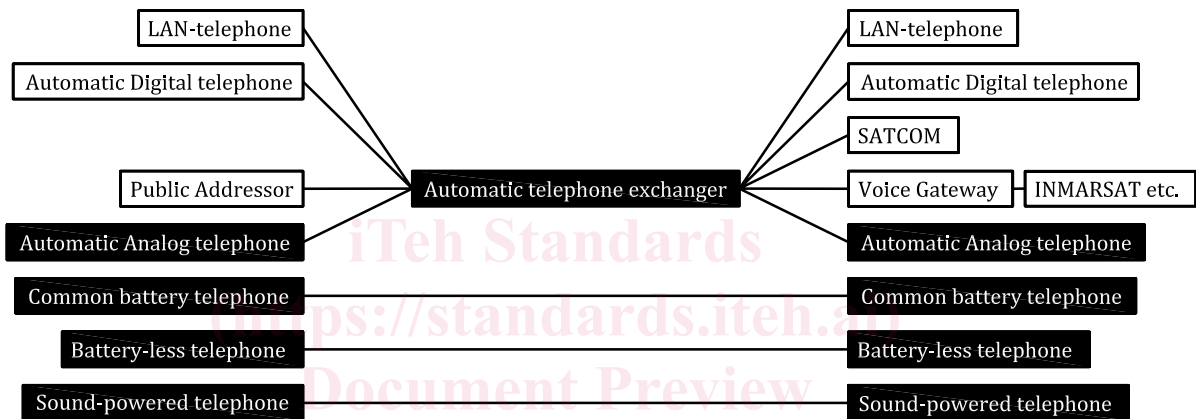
LAN-telephone

Automatic Digital telephone

Public Addressor

Automatic Analog telephone

Automatic telephone exchanger

LAN-telephone

Automatic Digital telephone

SATCOM

Voice Gateway

INMARSAT etc.

Automatic Analog telephone

Common battery telephone

Common battery telephone

Battery-less telephone

Battery-less telephone

Sound-powered telephone

Sound-powered telephone

iTeh Standards
(https://standards.iteh.ai)
Document Preview